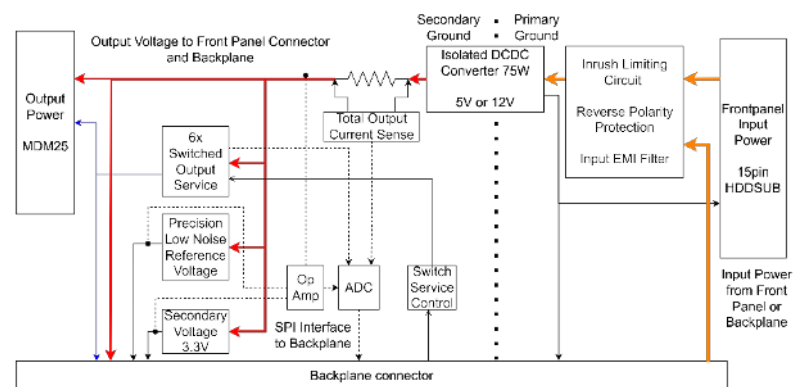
Output Power
MDM25

Output Voltage to Front Panel Connector and Backplane

Secondary Ground

Primary Ground

Isolated DCDC Converter 75W

5V or 12V

Inrush Limiting Circuit

Reverse Polarity Protection

Input EMI Filter

Frontpanel Input Power
15pin HDDSUB

Total Output Current Sense

6x Switched Output Service

Precision Low Noise Reference Voltage

Op Amp

ADC

Switch Service Control

Secondary Voltage 3.3V

SPI Interface to Backplane

Input Power from Front Panel or Backplane

Backplane connector